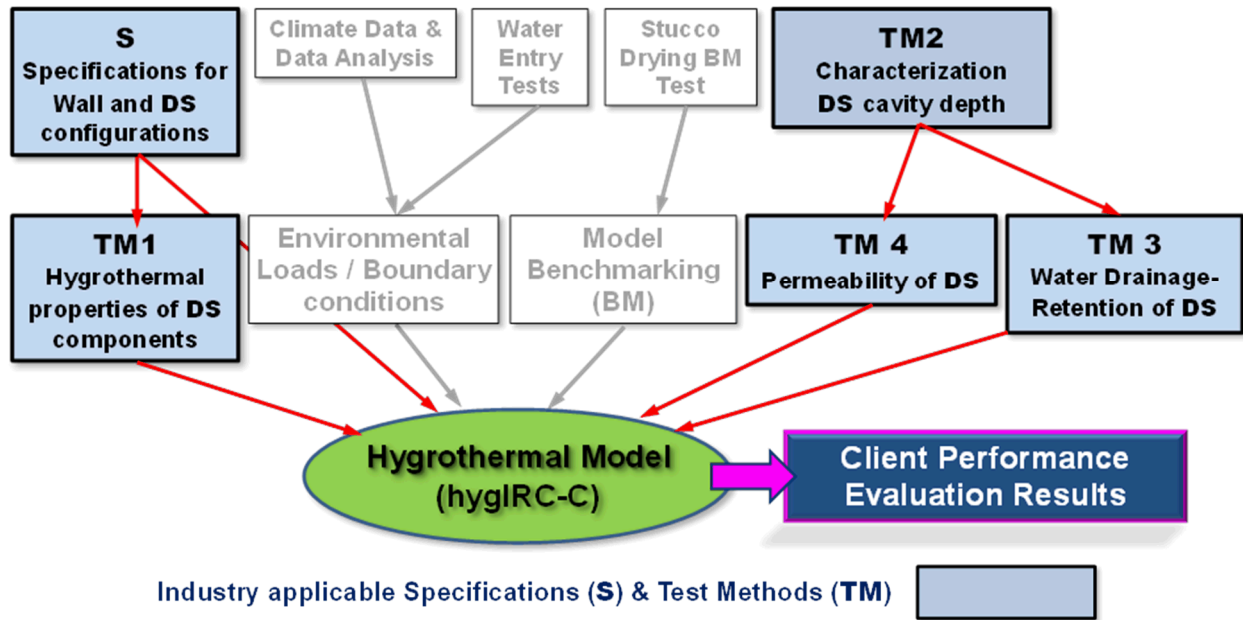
S
Specifications for Wall and DS configurations

Climate Data & Data Analysis

Water Entry Tests

Stucco Drying BM Test

TM2
Characterization DS cavity depth

TM1
Hygrothermal properties of DS components

Environmental Loads / Boundary conditions

Model Benchmarking (BM)

TM 4
Permeability of DS

TM 3
Water Drainage-Retention of DS

Hygrothermal Model
(hygIRC-C)

Client Performance Evaluation Results

Industry applicable Specifications (S) & Test Methods (TM)